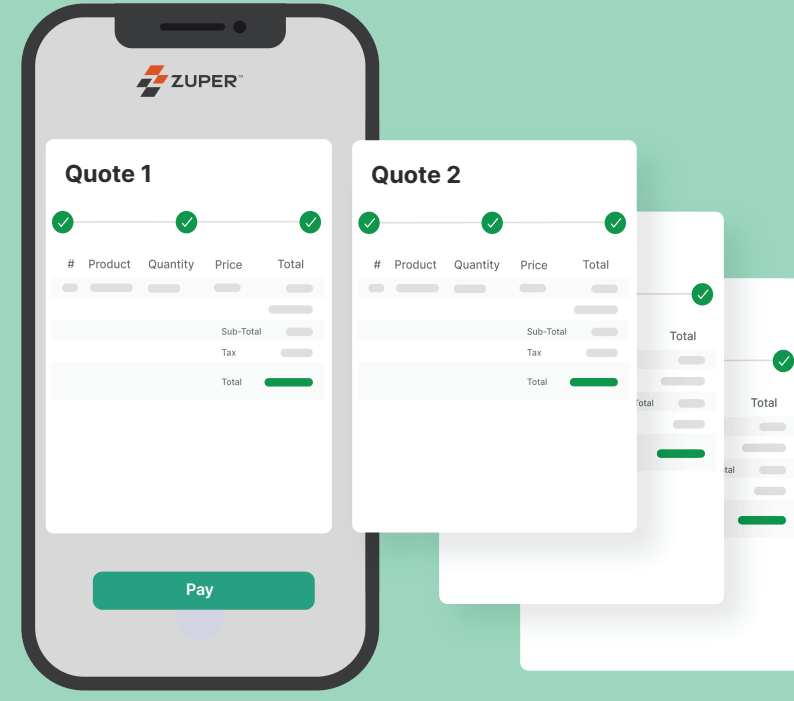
ZUPER™

Quote 1

| # | Product | Quantity | Price | Total |
|---|---|---|---|---|
| | | | Sub-Total | |
| | | | Tax | |
| | | | Total | |

Quote 2

| # | Product | Quantity | Price | Total |
|---|---|---|---|---|
| | | | Sub-Total | |
| | | | Tax | |
| | | | Total | |

Total

otal

Total

otal

Pay